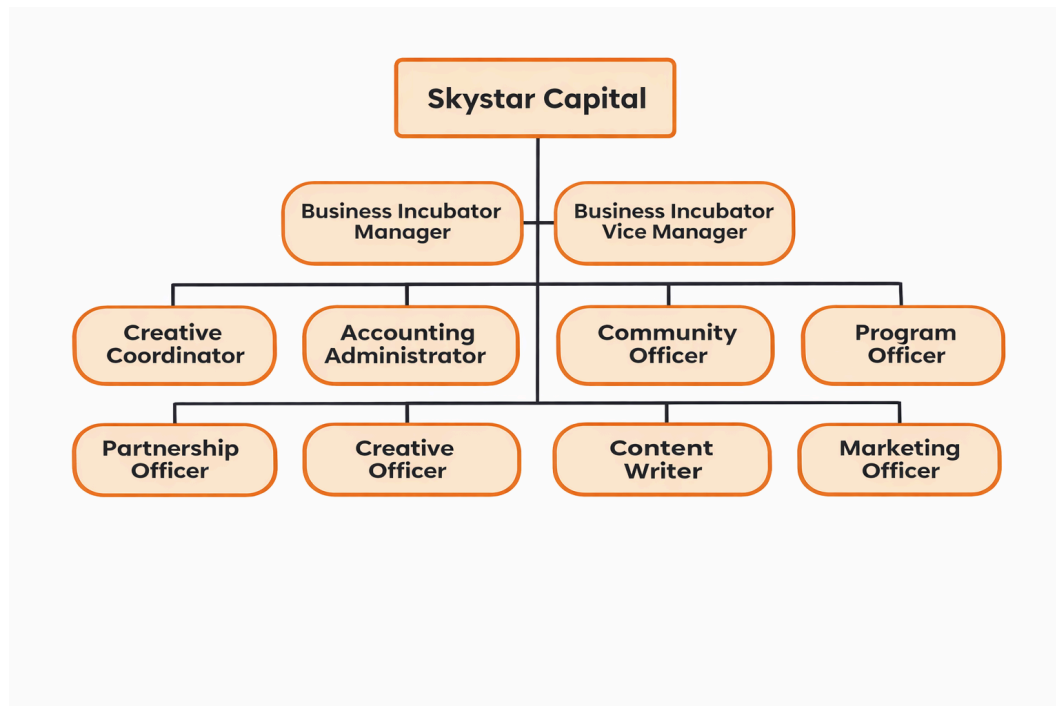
Skystar Capital

Business Incubator Manager

Business Incubator Vice Manager

Creative Coordinator

Accounting Administrator

Community Officer

Program Officer

Partnership Officer

Creative Officer

Content Writer

Marketing Officer